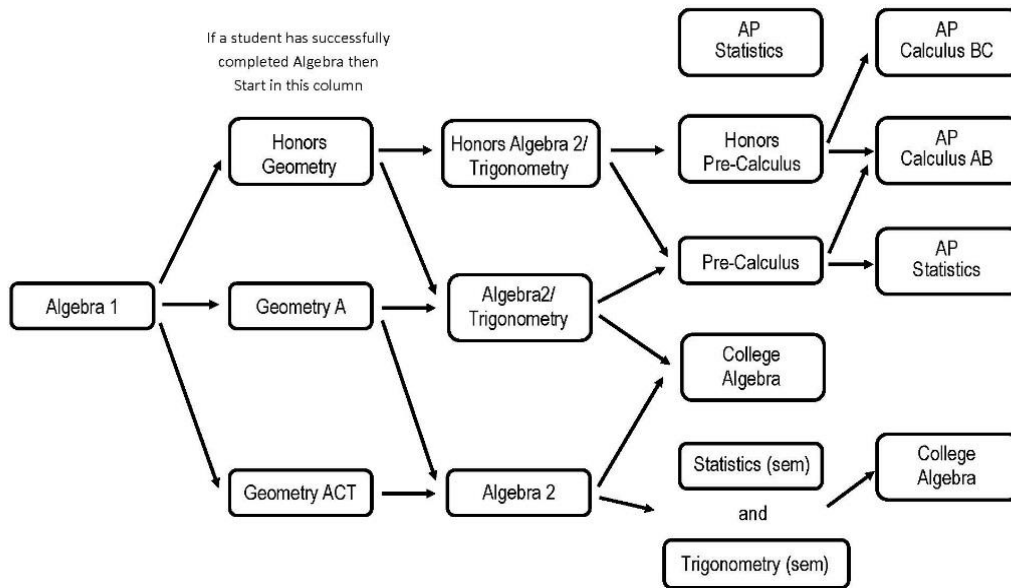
If a student has successfully completed Algebra then Start in this column

AP Statistics

AP Calculus BC

Honors Geometry

Honors Algebra 2/ Trigonometry

Honors Pre-Calculus

AP Calculus AB

Pre-Calculus

AP Statistics

Algebra 1

Geometry A

Algebra2/ Trigonometry

College Algebra

Geometry ACT

Algebra 2

Statistics (sem)

and

Trigonometry (sem)

College Algebra